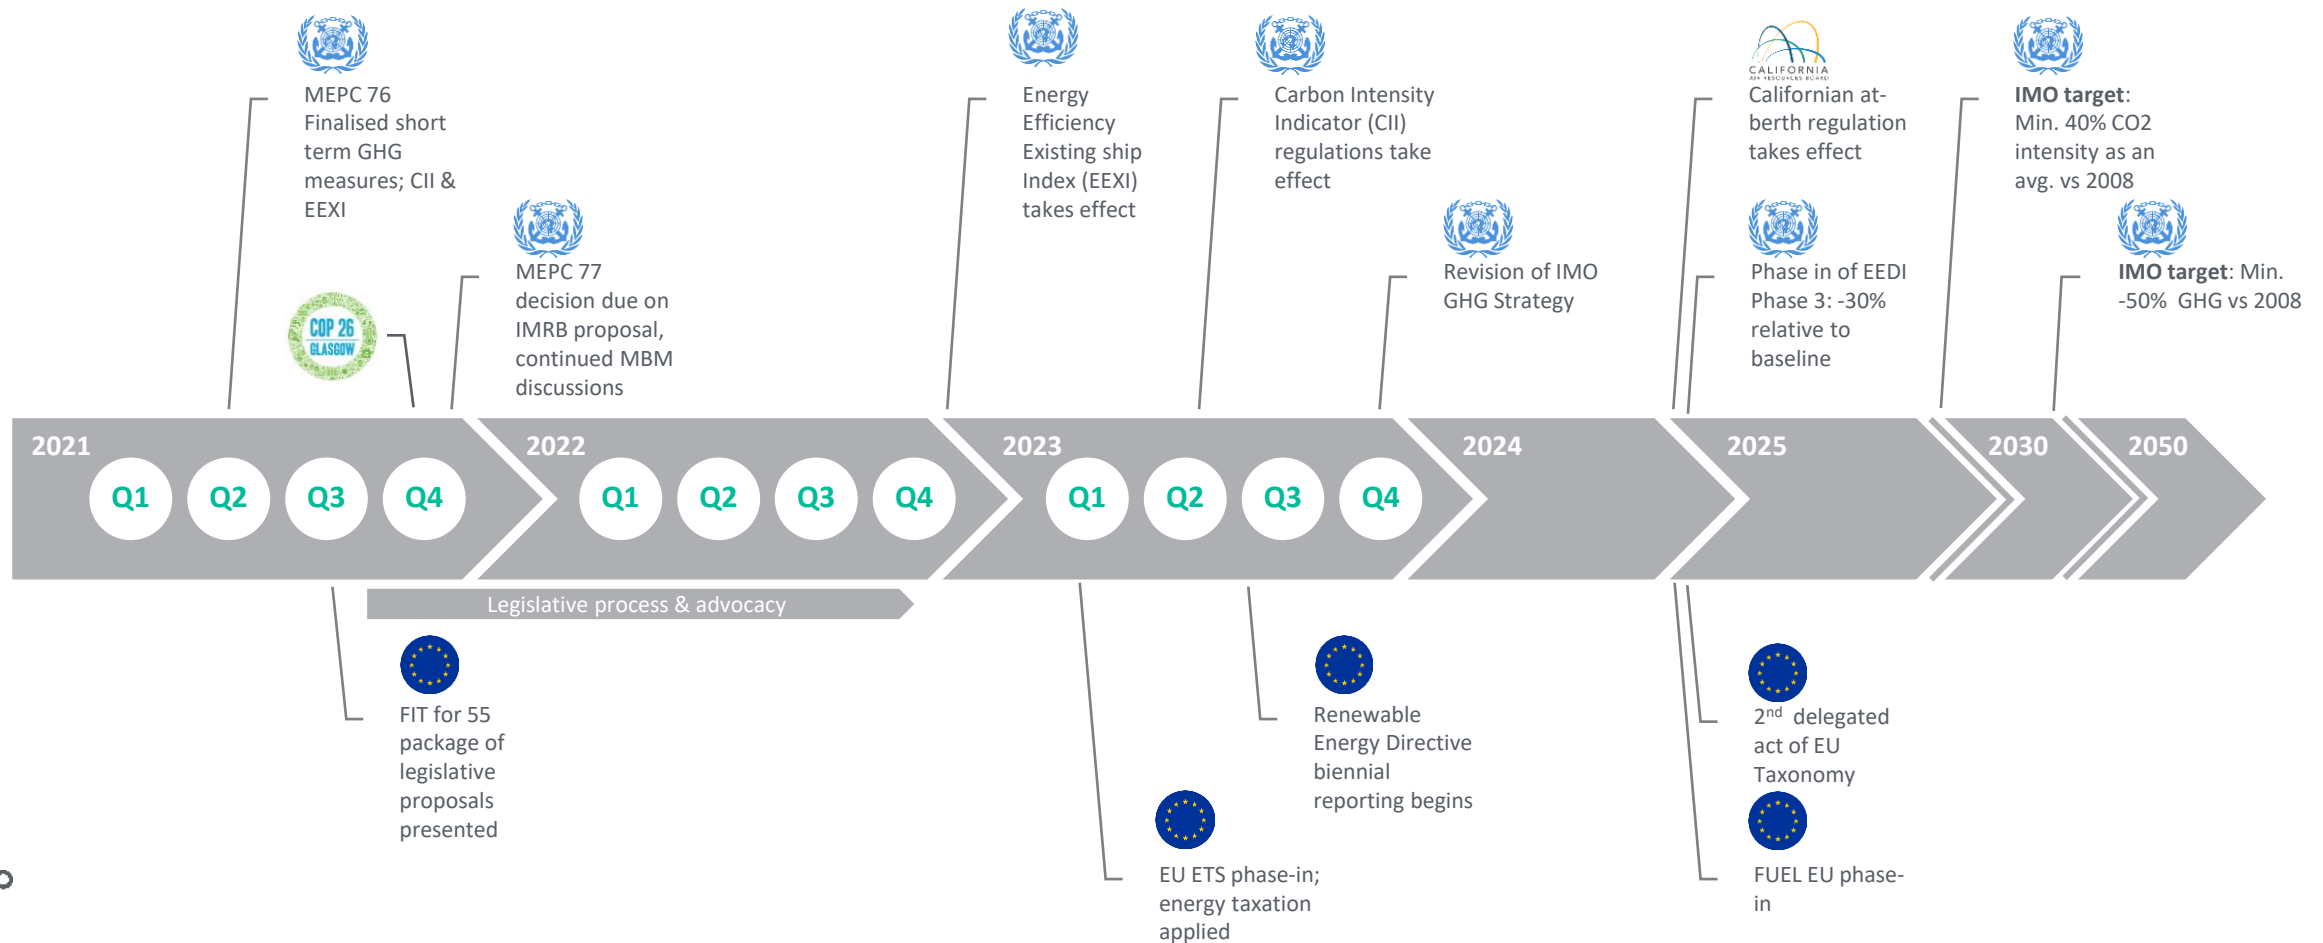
MEPC 76
Finalised short term GHG measures; CII & EEXI

COP 26 GLASGOW

MEPC 77
decision due on IMRB proposal, continued MBM discussions

Energy Efficiency Existing ship Index (EEXI) takes effect

Carbon Intensity Indicator (CII) regulations take effect

Revision of IMO GHG Strategy

CALIFORNIA AIR RESOURCES BOARD

Californian at-berth regulation takes effect

Phase in of EEDI Phase 3: -30% relative to baseline

**IMO target**: Min. 40% CO2 intensity as an avg. vs 2008

**IMO target**: Min. -50% GHG vs 2008

2021
Q1 Q2 Q3 Q4

2022
Q1 Q2 Q3 Q4

2023
Q1 Q2 Q3 Q4

2024

2025

2030

2050

Legislative process & advocacy

FIT for 55 package of legislative proposals presented

EU ETS phase-in; energy taxation applied

Renewable Energy Directive biennial reporting begins

2$^{nd}$ delegated act of EU Taxonomy

FUEL EU phase-in